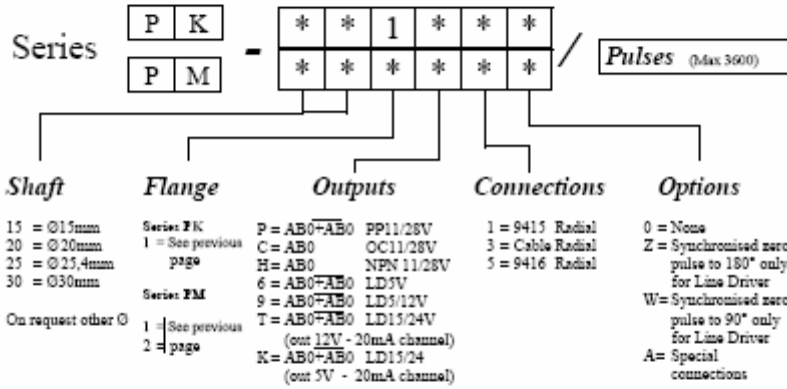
Series

| P | K |
|---|---|
| P | M |

-

| * | * | 1 | * | * | * |
|---|---|---|---|---|---|
| * | * | * | * | * | * |

/ Pulses (Max 3600)

Shaft

15 = Ø15mm
20 = Ø20mm
25 = Ø25,4mm
30 = Ø30mm

On request other Ø

Flange

Series PK
1 = See previous page

Series PM
1 = See previous
2 = page

Outputs

P = AB0+$\overline{AB0}$ PP11/28V
C= AB0 OC11/28V
H= AB0 NPN 11/28V
6 = AB0+$\overline{AB0}$ LD5V
9 = AB0+$\overline{AB0}$ LD5/12V
T = AB0+$\overline{AB0}$ LD15/24V
(out 12V - 20mA channel)
K= AB0+$\overline{AB0}$ LD15/24
(out 5V - 20mA channel)

Connections

1 = 9415 Radial
3 = Cable Radial
5 = 9416 Radial

Options

0 = None
Z = Synchronised zero pulse to 180° only for Line Driver
W= Synchronised zero pulse to 90° only for Line Driver
A= Special connections